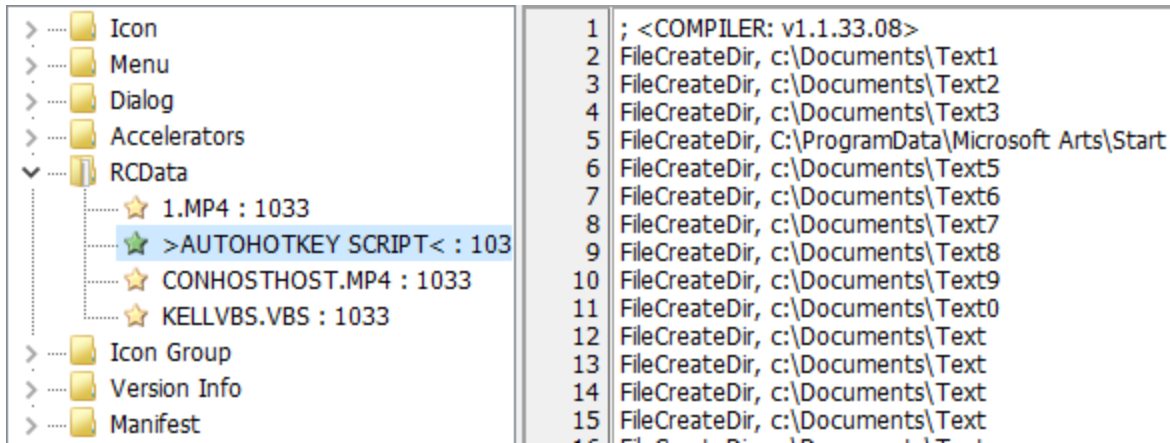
Icon
Menu
Dialog
Accelerators
RCData
1.MP4 : 1033
>AUTOHOTKEY SCRIPT< : 103
CONHOSTHOST.MP4 : 1033
KELLVBS.VBS : 1033
Icon Group
Version Info
Manifest

1 ; <COMPILER: v1.1.33.08>
2 FileCreateDir, c:\Documents\Text1
3 FileCreateDir, c:\Documents\Text2
4 FileCreateDir, c:\Documents\Text3
5 FileCreateDir, C:\ProgramData\Microsoft Arts\Start
6 FileCreateDir, c:\Documents\Text5
7 FileCreateDir, c:\Documents\Text6
8 FileCreateDir, c:\Documents\Text7
9 FileCreateDir, c:\Documents\Text8
10 FileCreateDir, c:\Documents\Text9
11 FileCreateDir, c:\Documents\Text0
12 FileCreateDir, c:\Documents\Text
13 FileCreateDir, c:\Documents\Text
14 FileCreateDir, c:\Documents\Text
15 FileCreateDir, c:\Documents\Text
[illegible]